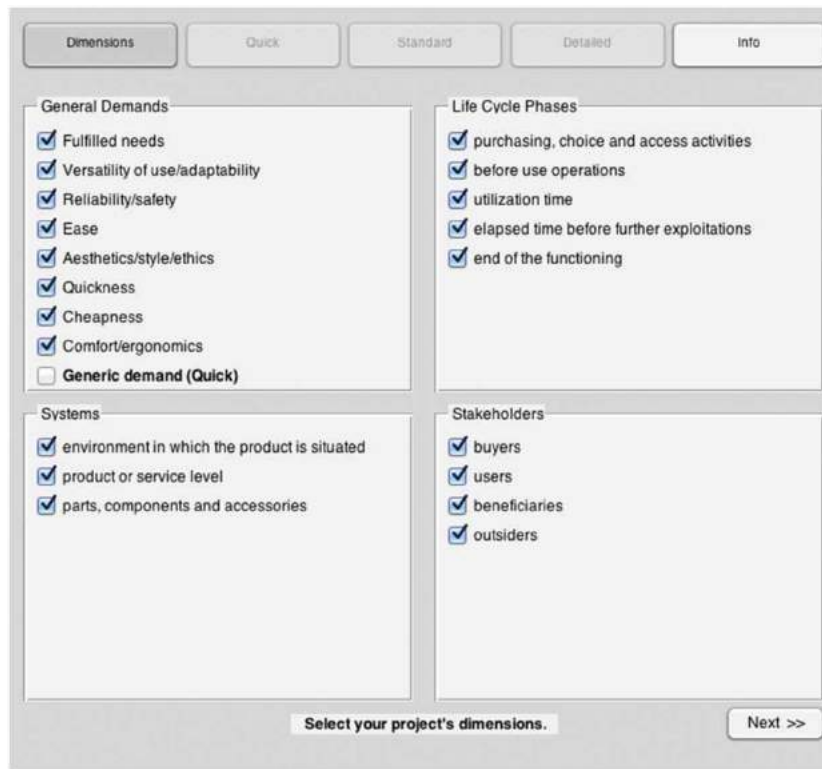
Dimensions

Quick

Standard

Detailed

Info

General Demands

Fulfilled needs

Versatility of use/adaptability

Reliability/safety

Ease

Aesthetics/style/ethics

Quickness

Cheapness

Comfort/ergonomics

Generic demand (Quick)

Life Cycle Phases

purchasing, choice and access activities

before use operations

utilization time

elapsed time before further exploitations

end of the functioning

Systems

environment in which the product is situated

product or service level

parts, components and accessories

Stakeholders

buyers

users

beneficiaries

outsiders

Select your project's dimensions.

Next >>